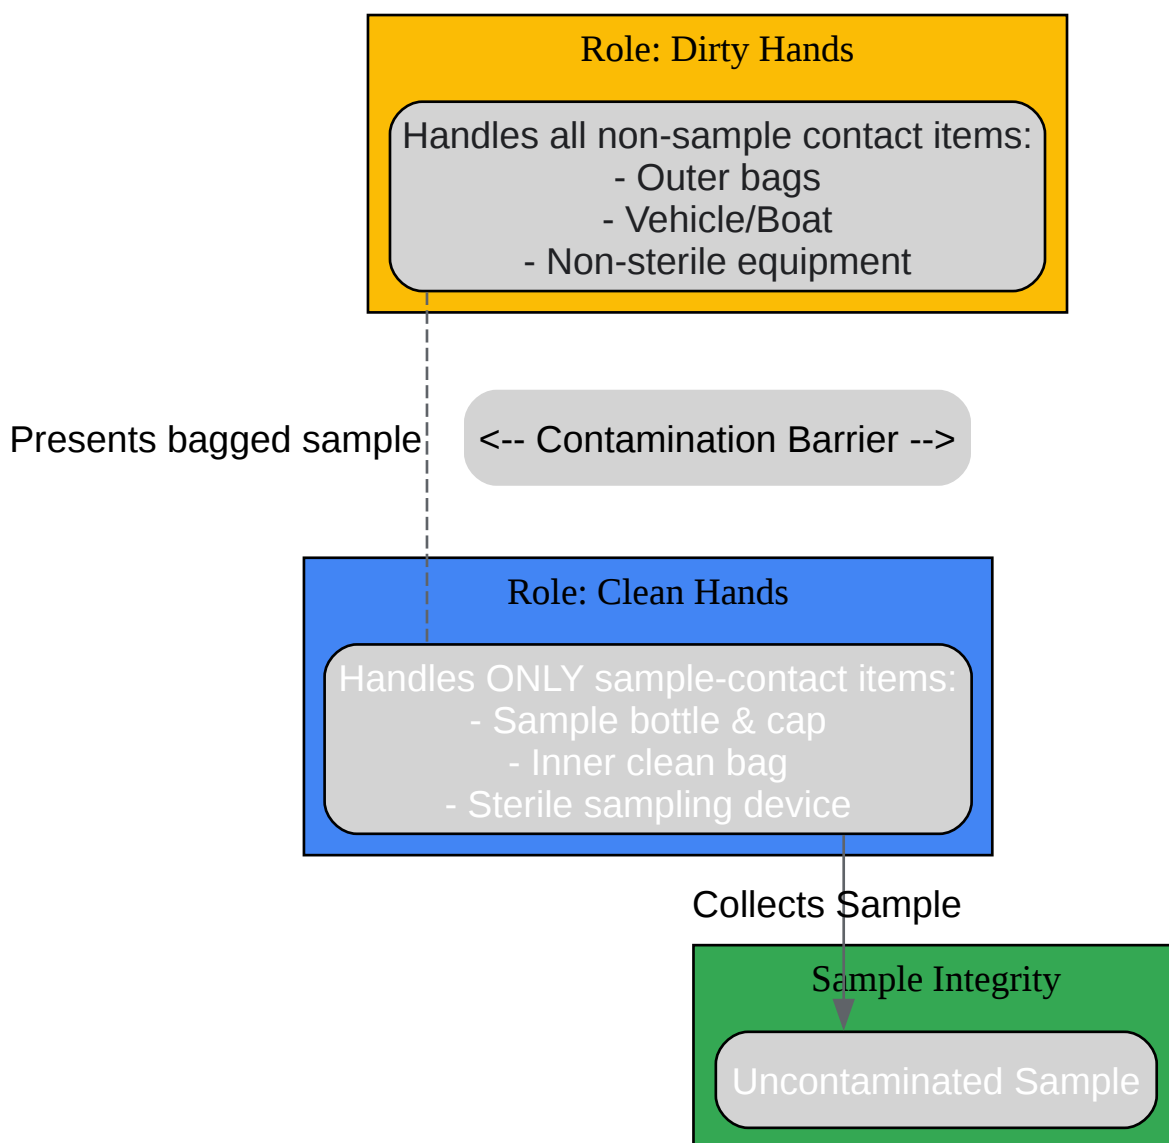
Role: Dirty Hands

Handles all non-sample contact items:
- Outer bags
- Vehicle/Boat
- Non-sterile equipment

Presents bagged sample

<-- Contamination Barrier -->

Role: Clean Hands

Handles ONLY sample-contact items:
- Sample bottle & cap
- Inner clean bag
- Sterile sampling device

Collects Sample

Sample Integrity

Uncontaminated Sample